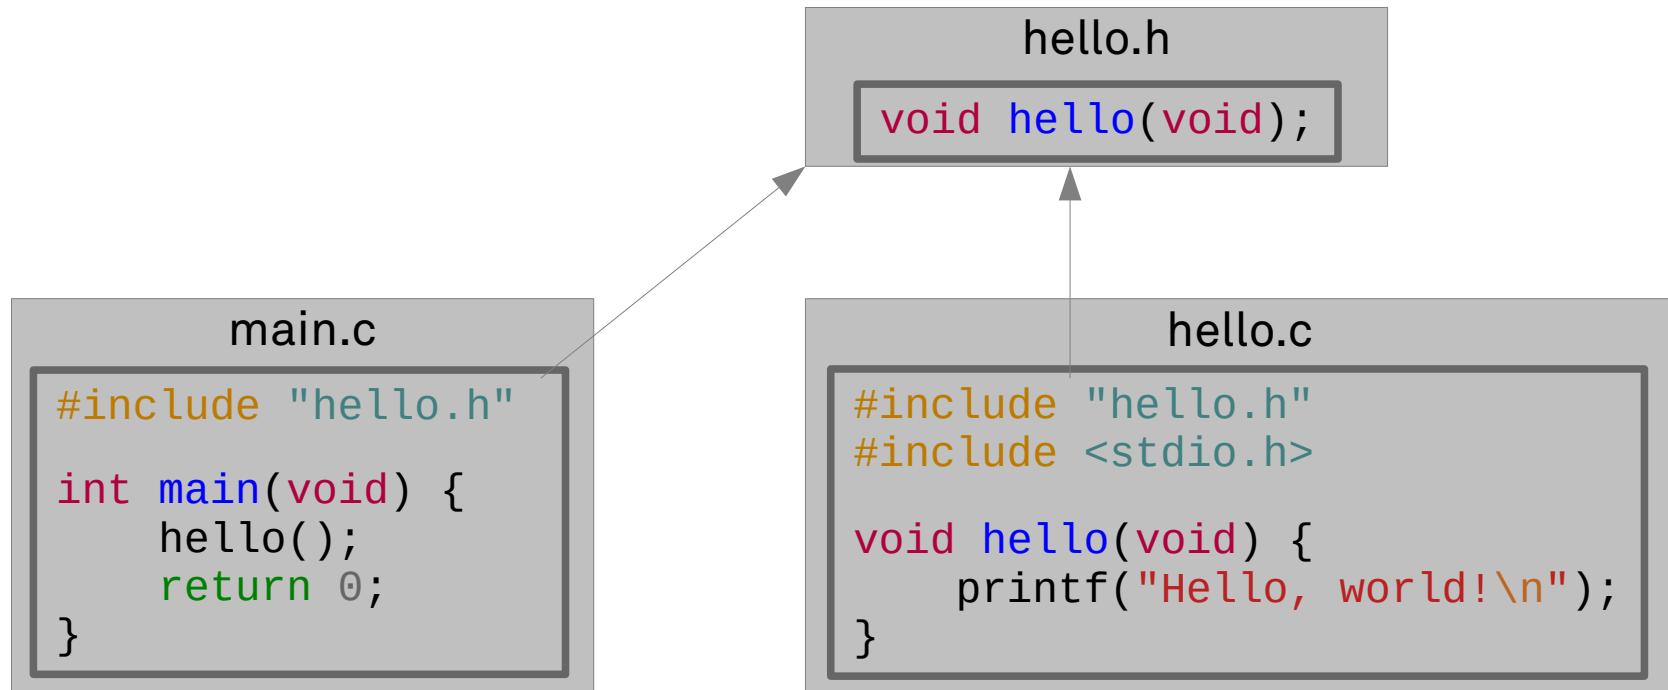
hello.h

void hello(void);

main.c

#include "hello.h"

int main(void) {
    hello();
    return 0;
}

hello.c

#include "hello.h"
#include <stdio.h>

void hello(void) {
    printf("Hello, world!\n");
}